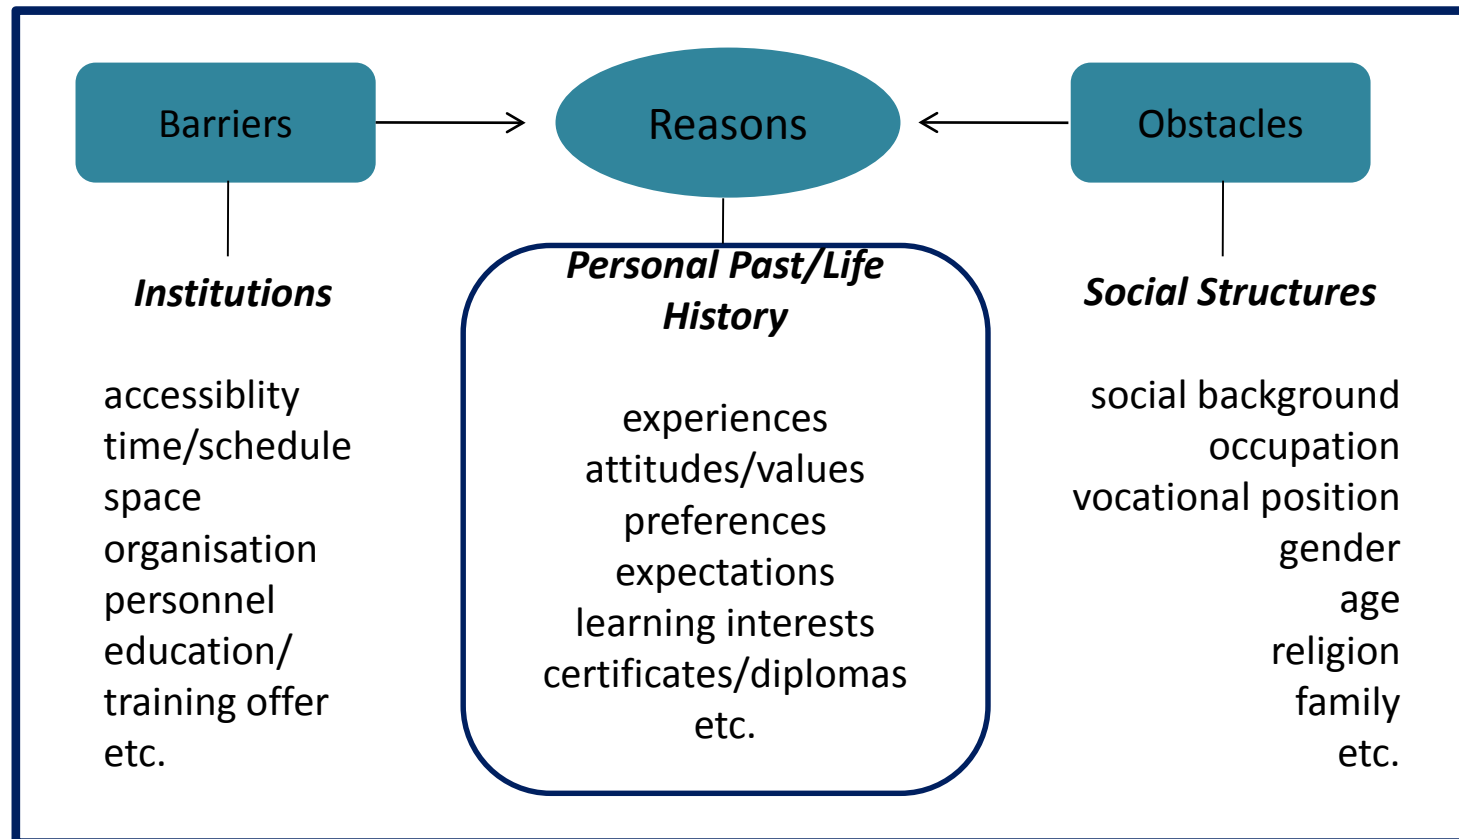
Barriers

Reasons

Obstacles

Institutions

accessiblity
time/schedule
space
organisation
personnel
education/
training offer
etc.

Personal Past/Life History

experiences
attitudes/values
preferences
expectations
learning interests
certificates/diplomas
etc.

Social Structures

social background
occupation
vocational position
gender
age
religion
family
etc.